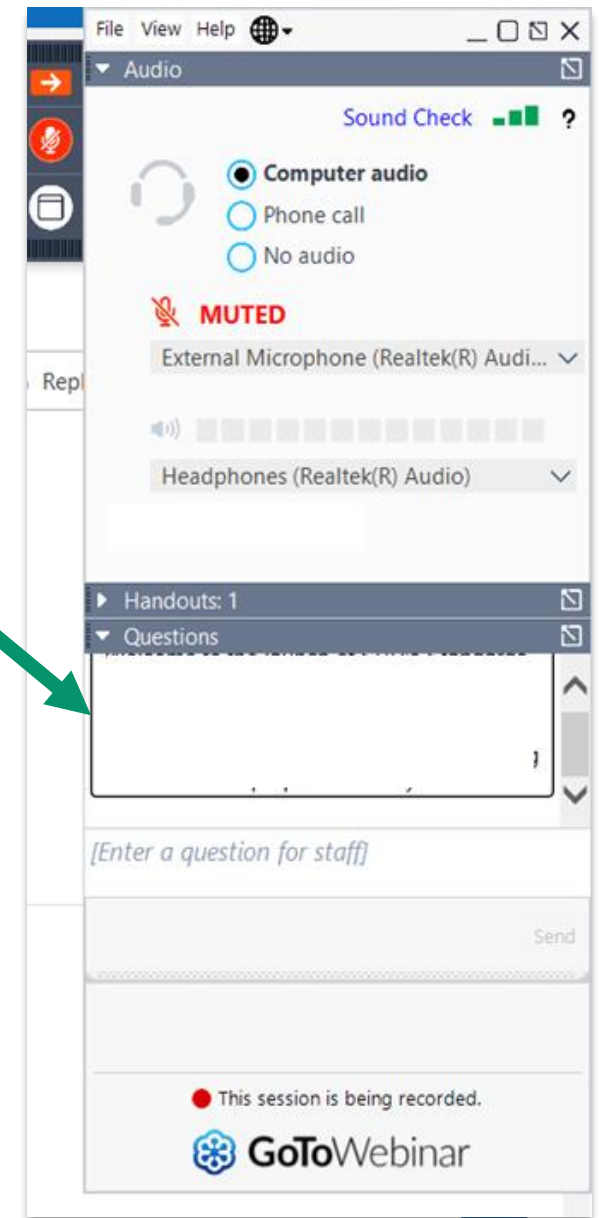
File View Help

Audio

Sound Check ?

Computer audio
Phone call
No audio

MUTED

External Microphone (Realtek(R) Audi...

Headphones (Realtek(R) Audio)

Repl

Handouts: 1

Questions

[Enter a question for staff]

Send

This session is being recorded.

GoToWebinar